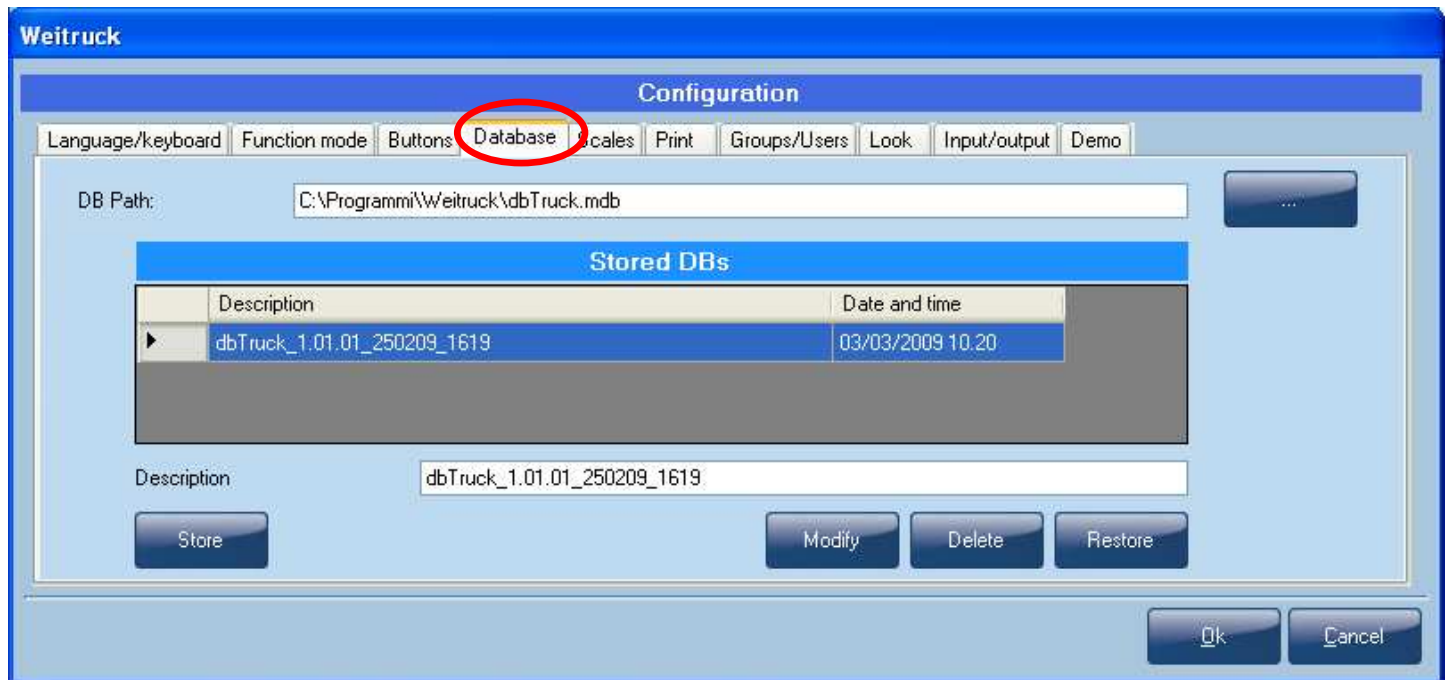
Weitruck

Configuration

Language/keyboard | Function mode | Buttons | Database | Scales | Print | Groups/Users | Look | Input/output | Demo

DB Path: C:\Programmi\Weitruck\dbTruck.mdb

...

Stored DBs

| Description | Date and time |
|---|---|
| dbTruck_1.01.01_250209_1619 | 03/03/2009 10.20 |

Description dbTruck_1.01.01_250209_1619

Store

Modify

Delete

Restore

Ok

Cancel